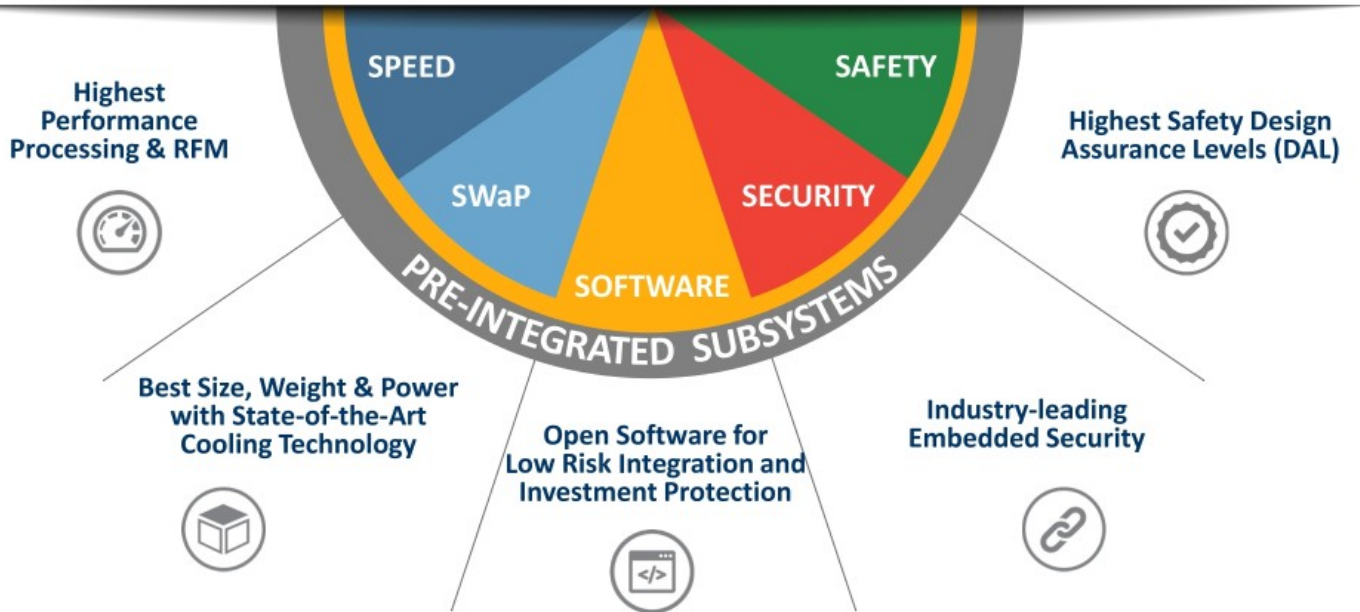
SPEED

SAFETY

SWaP

SECURITY

SOFTWARE

PRE-INTEGRATED SUBSYSTEMS

Highest Performance Processing & RFM

Highest Safety Design Assurance Levels (DAL)

Best Size, Weight & Power with State-of-the-Art Cooling Technology

Open Software for Low Risk Integration and Investment Protection

Industry-leading Embedded Security

</>